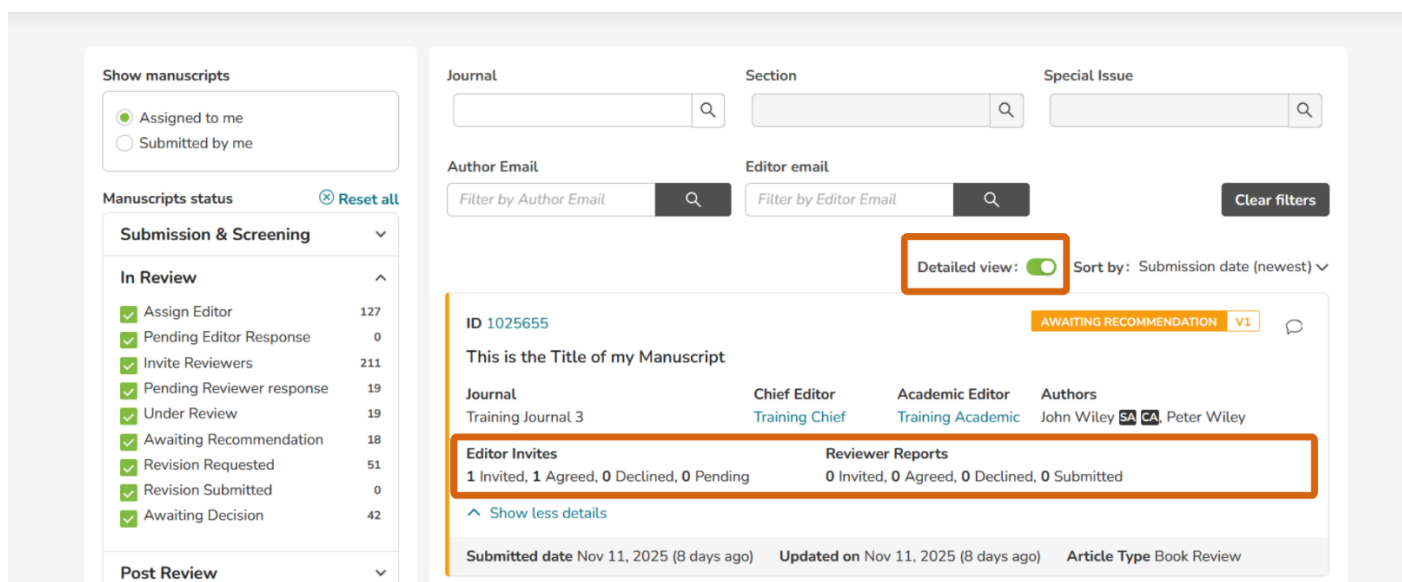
Show manuscripts

Assigned to me
Submitted by me

Manuscripts status
Reset all

Submission & Screening

In Review

| | |
|---|---|
| Assign Editor | 127 |
| Pending Editor Response | 0 |
| Invite Reviewers | 211 |
| Pending Reviewer response | 19 |
| Under Review | 19 |
| Awaiting Recommendation | 18 |
| Revision Requested | 51 |
| Revision Submitted | 0 |
| Awaiting Decision | 42 |

Post Review

Journal

Section

Special Issue

Author Email
Filter by Author Email

Editor email
Filter by Editor Email

Clear filters

Detailed view:
Sort by: Submission date (newest)

ID 1025655
AWAITING RECOMMENDATION V1

This is the Title of my Manuscript

Journal
Training Journal 3

Chief Editor
Training Chief

Academic Editor
Training Academic

Authors
John Wiley SA CA, Peter Wiley

Editor Invites
1 Invited, 1 Agreed, 0 Declined, 0 Pending

Reviewer Reports
0 Invited, 0 Agreed, 0 Declined, 0 Submitted

Show less details

Submitted date Nov 11, 2025 (8 days ago)
Updated on Nov 11, 2025 (8 days ago)
Article Type Book Review